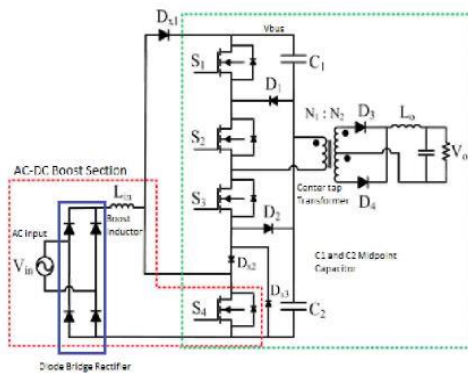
$D_{x1}$
Vbus
$S_1$
$C_1$
$D_1$
$S_2$
$N_1 : N_2$
$D_3$
$L_o$
$V_o$
AC-DC Boost Section
$L_{in}$
Boost Inductor
$S_3$
Center tap Transformer
$D_4$
AC Input
$V_{in}$
$D_2$
C1 and C2 Midpoint Capacitor
$D_{x2}$
$D_{x3}$
$S_4$
$C_2$
Diode Bridge Rectifier